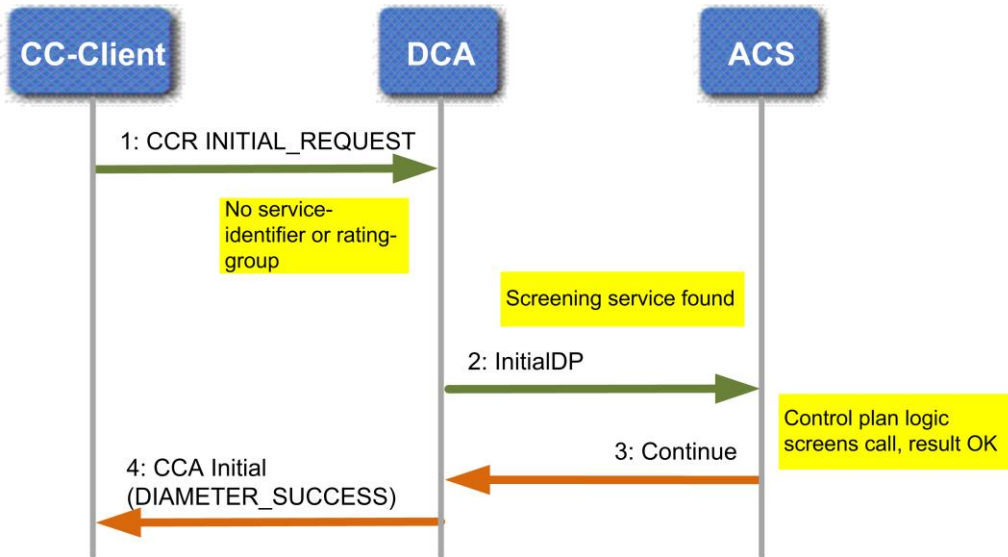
CC-Client

DCA

ACS

1: CCR INITIAL_REQUEST

No service-identifier or rating-group

Screening service found

2: InitialDP

Control plan logic screens call, result OK

3: Continue

4: CCA Initial (DIAMETER_SUCCESS)